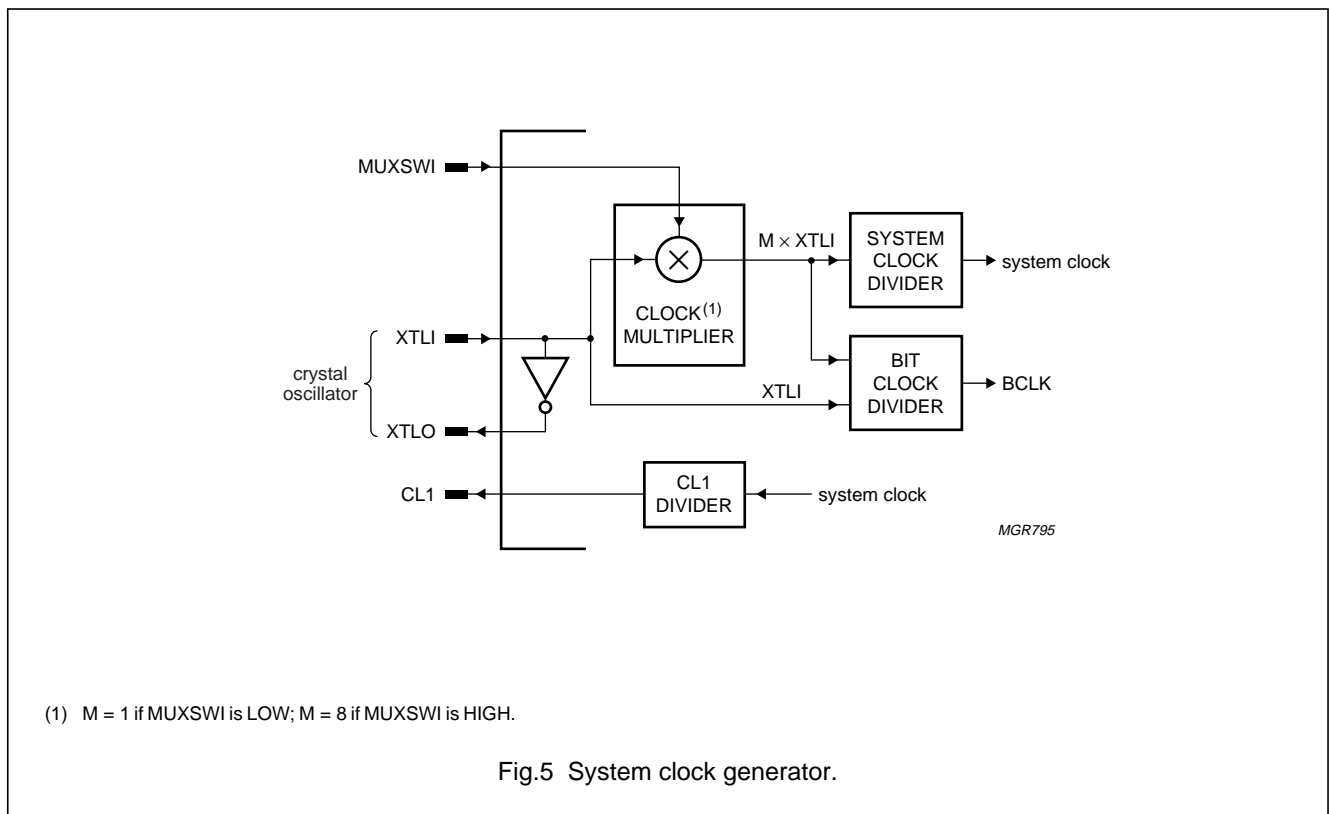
MUXSWI

M $\times$ XTLI

SYSTEM CLOCK DIVIDER

system clock

CLOCK$^{(1)}$ MULTIPLIER

XTLI

crystal oscillator

BIT CLOCK DIVIDER

BCLK

XTLI

XTLO

CL1

CL1 DIVIDER

system clock

MGR795

(1) M = 1 if MUXSWI is LOW; M = 8 if MUXSWI is HIGH.

Fig.5 System clock generator.